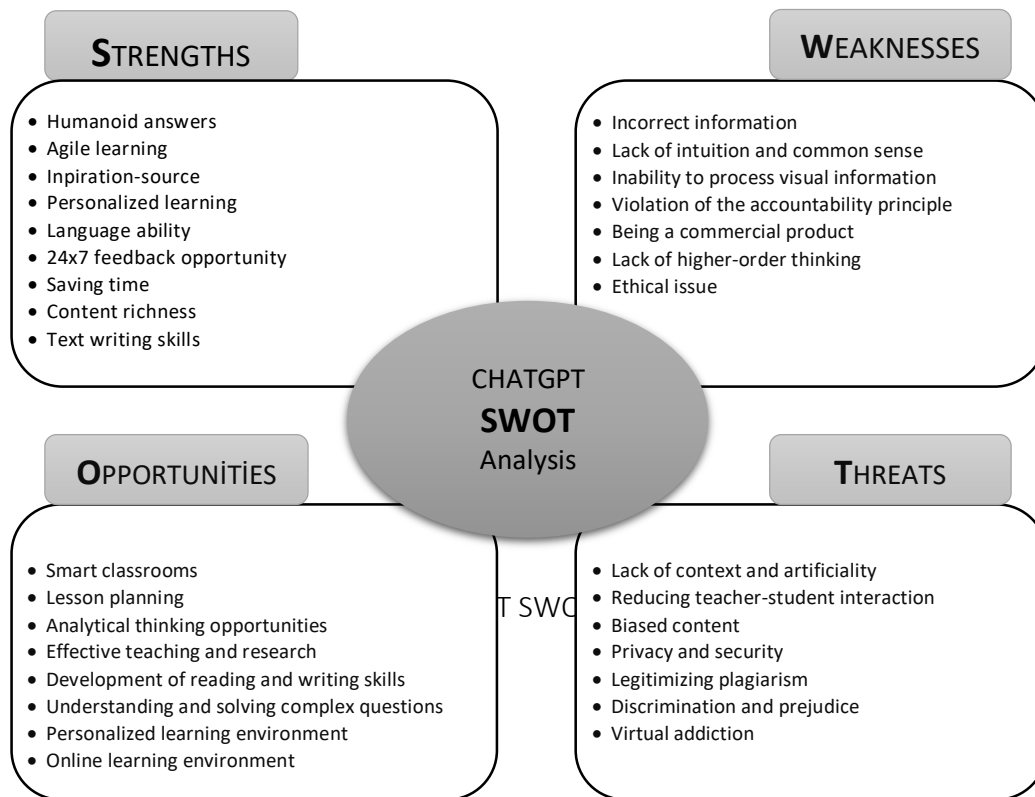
STRENGTHS

- Humanoid answers
- Agile learning
- Inpiration-source
- Personalized learning
- Language ability
- 24x7 feedback opportunity
- Saving time
- Content richness
- Text writing skills

WEAKNESSES

- Incorrect information
- Lack of intuition and common sense
- Inability to process visual information
- Violation of the accountability principle
- Being a commercial product
- Lack of higher-order thinking
- Ethical issue

CHATGPT
SWOT
Analysis

OPPORTUNİTİES

- Smart classrooms
- Lesson planning
- Analytical thinking opportunities
- Effective teaching and research
- Development of reading and writing skills
- Understanding and solving complex questions
- Personalized learning environment
- Online learning environment

T SWO

THREATS

- Lack of context and artificiality
- Reducing teacher-student interaction
- Biased content
- Privacy and security
- Legitimizing plagiarism
- Discrimination and prejudice
- Virtual addiction